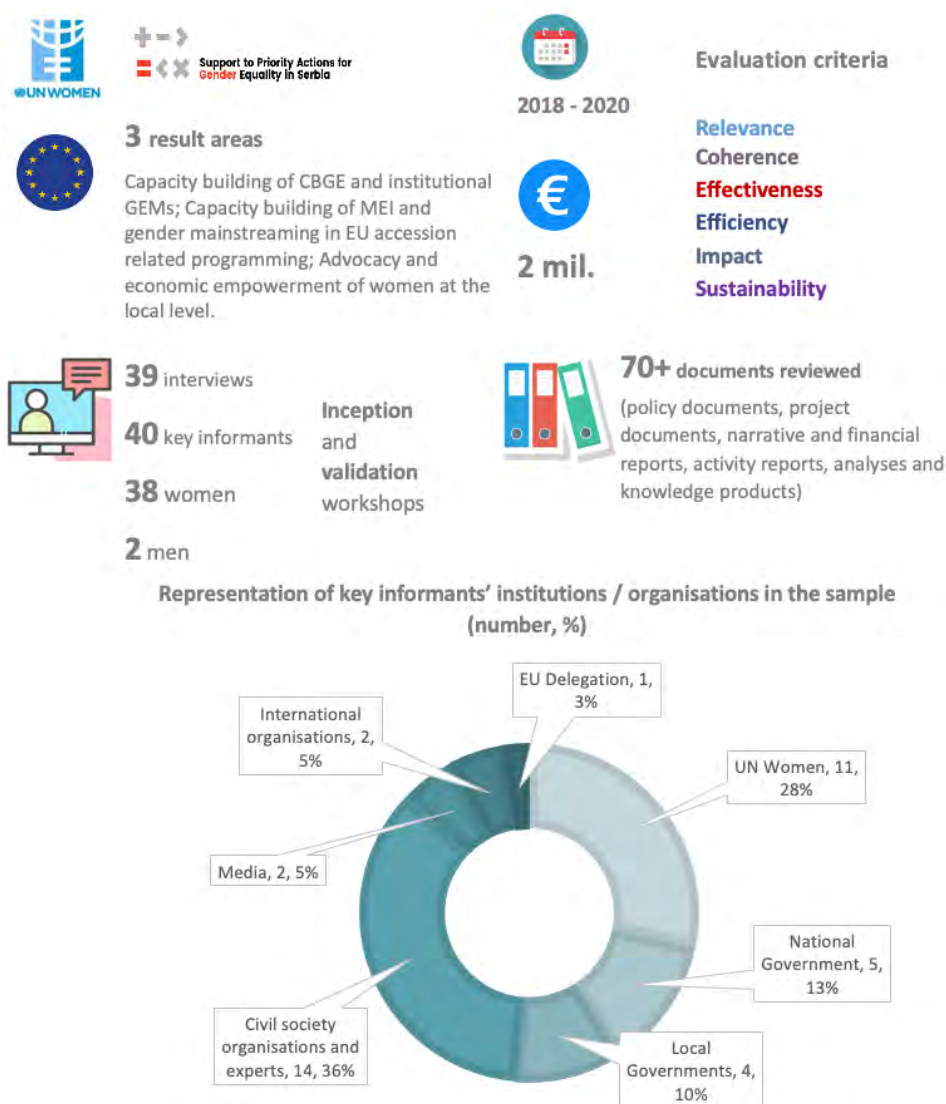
UN WOMEN

Support to Priority Actions for Gender Equality in Serbia

2018 - 2020

Evaluation criteria

Relevance
Coherence
Effectiveness
Efficiency
Impact
Sustainability

3 result areas

Capacity building of CBGE and institutional GEMs; Capacity building of MEI and gender mainstreaming in EU accession related programming; Advocacy and economic empowerment of women at the local level.

€

2 mil.

39 interviews

40 key informants

38 women

2 men

Inception and validation workshops

70+ documents reviewed

(policy documents, project documents, narrative and financial reports, activity reports, analyses and knowledge products)

Representation of key informants' institutions / organisations in the sample (number, %)

EU Delegation, 1, 3%

International organisations, 2, 5%

UN Women, 11, 28%

Media, 2, 5%

National Government, 5, 13%

Civil society organisations and experts, 14, 36%

Local Governments, 4, 10%